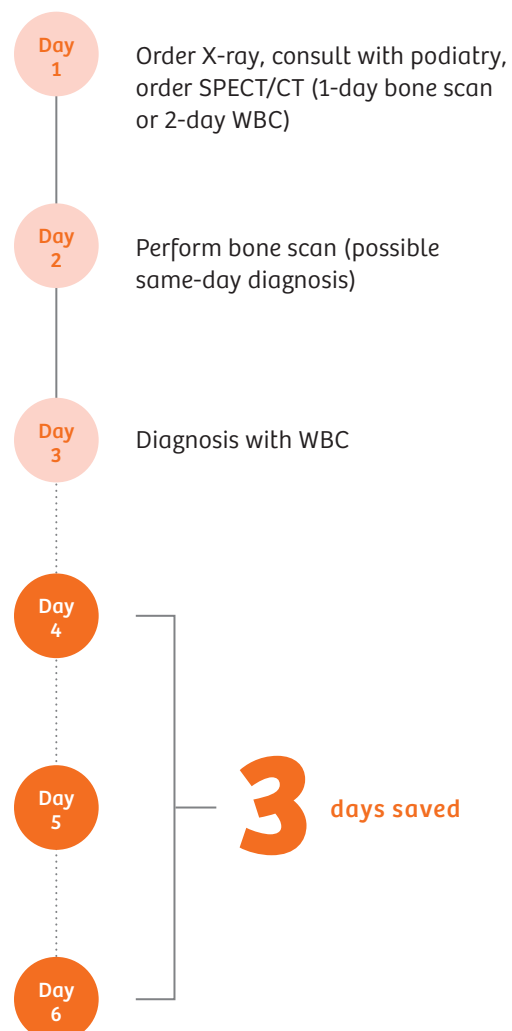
Day 1

Order X-ray, consult with podiatry, order SPECT/CT (1-day bone scan or 2-day WBC)

Day 2

Perform bone scan (possible same-day diagnosis)

Day 3

Diagnosis with WBC

Day 4

Day 5

Day 6

3 days saved